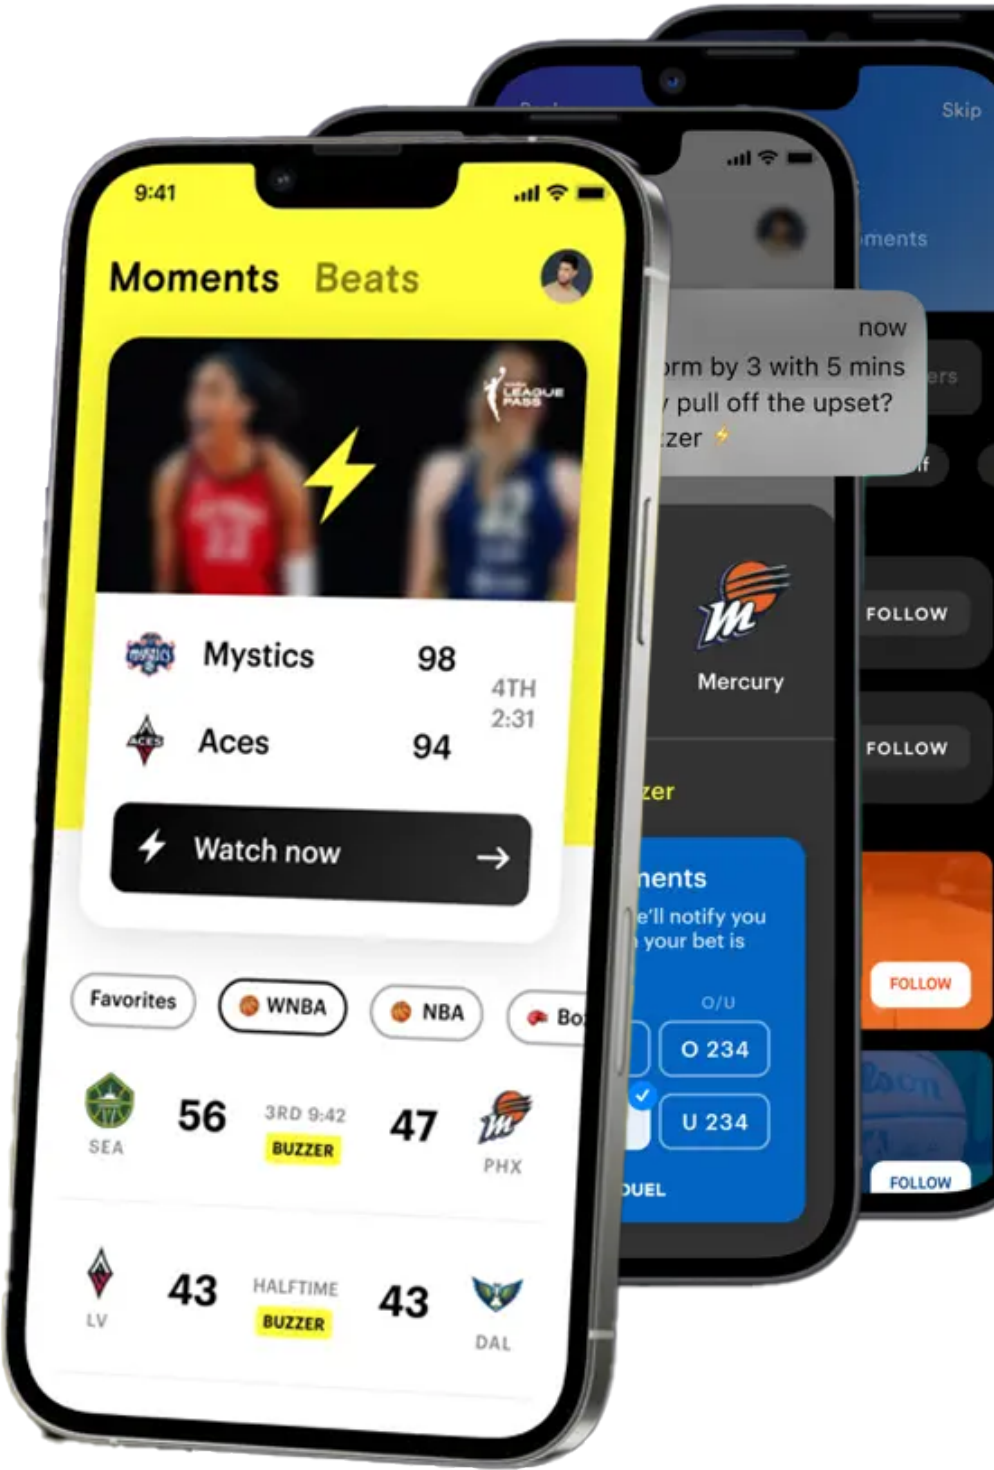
9:41

Moments Beats

LEAGUE PASS

Mystics 98

Aces 94

4TH 2:31

Watch now →

Favorites WNBA NBA Bo

SEA 56 3RD 9:42 BUZZER 47 PHX

LV 43 HALFTIME BUZZER 43 DAL

now
rm by 3 with 5 mins
pull off the upset?
zer

Mercury

zer

nents
e'll notify you
your bet is

O/U
O 234
U 234
UEL

Skip
ments
ers
FOLLOW
FOLLOW
FOLLOW
FOLLOW